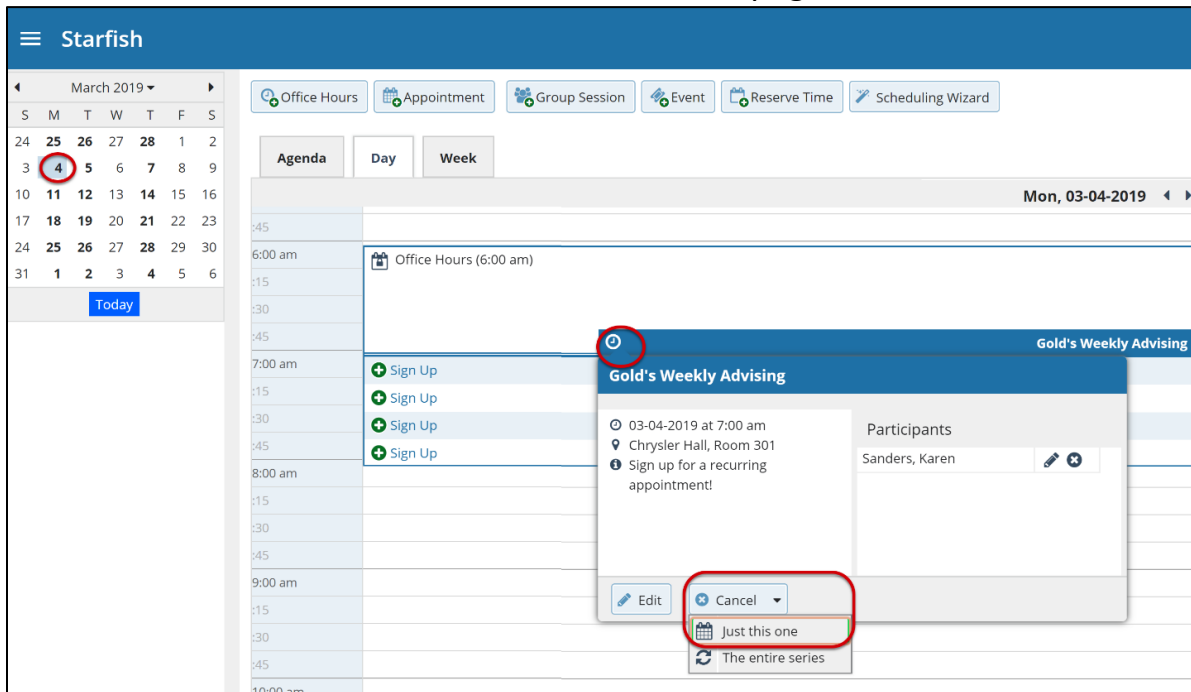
Starfish

March 2019

| S | M | T | W | T | F | S |
|---|---|---|---|---|---|---|
| 24 | 25 | 26 | 27 | 28 | 1 | 2 |
| 3 | 4 | 5 | 6 | 7 | 8 | 9 |
| 10 | 11 | 12 | 13 | 14 | 15 | 16 |
| 17 | 18 | 19 | 20 | 21 | 22 | 23 |
| 24 | 25 | 26 | 27 | 28 | 29 | 30 |
| 31 | 1 | 2 | 3 | 4 | 5 | 6 |

Today

Office Hours Appointment Group Session Event Reserve Time Scheduling Wizard

Agenda Day Week

Mon, 03-04-2019

:45
6:00 am
:15
:30
:45
7:00 am
:15
:30
:45
8:00 am
:15
:30
:45
9:00 am
:15
:30
:45
10:00 am

Office Hours (6:00 am)

Sign Up
Sign Up
Sign Up
Sign Up

Gold's Weekly Advising

Gold's Weekly Advising

03-04-2019 at 7:00 am
Chrysler Hall, Room 301
Sign up for a recurring appointment!

Participants
Sanders, Karen

Edit
Cancel
Just this one
The entire series